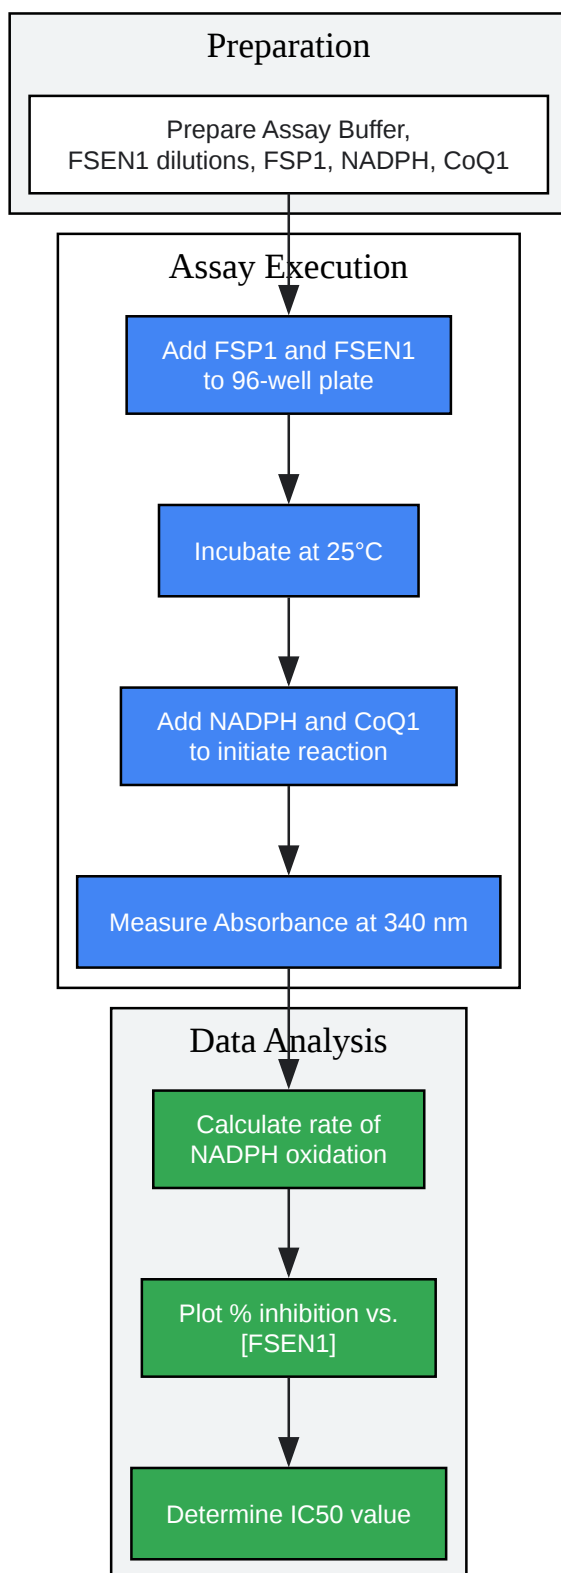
Preparation

Prepare Assay Buffer, FSEN1 dilutions, FSP1, NADPH, CoQ1

Assay Execution

Add FSP1 and FSEN1 to 96-well plate

Incubate at 25°C

Add NADPH and CoQ1 to initiate reaction

Measure Absorbance at 340 nm

Data Analysis

Calculate rate of NADPH oxidation

Plot % inhibition vs. [FSEN1]

Determine IC50 value